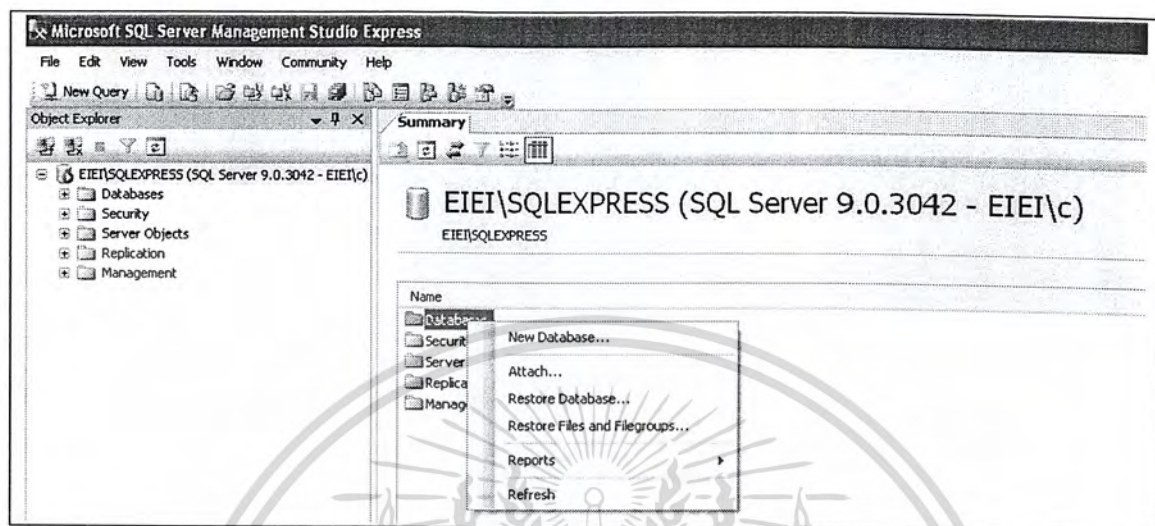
Microsoft SQL Server Management Studio Express

File Edit View Tools Window Community Help

New Query

Object Explorer

EIEI\SQLEXPRESS (SQL Server 9.0.3042 - EIEI\c)

Databases

Security

Server Objects

Replication

Management

Summary

EIEI\SQLEXPRESS (SQL Server 9.0.3042 - EIEI\c)

EIEI\SQLEXPRESS

Name

Databa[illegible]

Securit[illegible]

Server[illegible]

Replica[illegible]

Manag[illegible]

New Database...

Attach...

Restore Database...

Restore Files and Filegroups...

Reports

Refresh